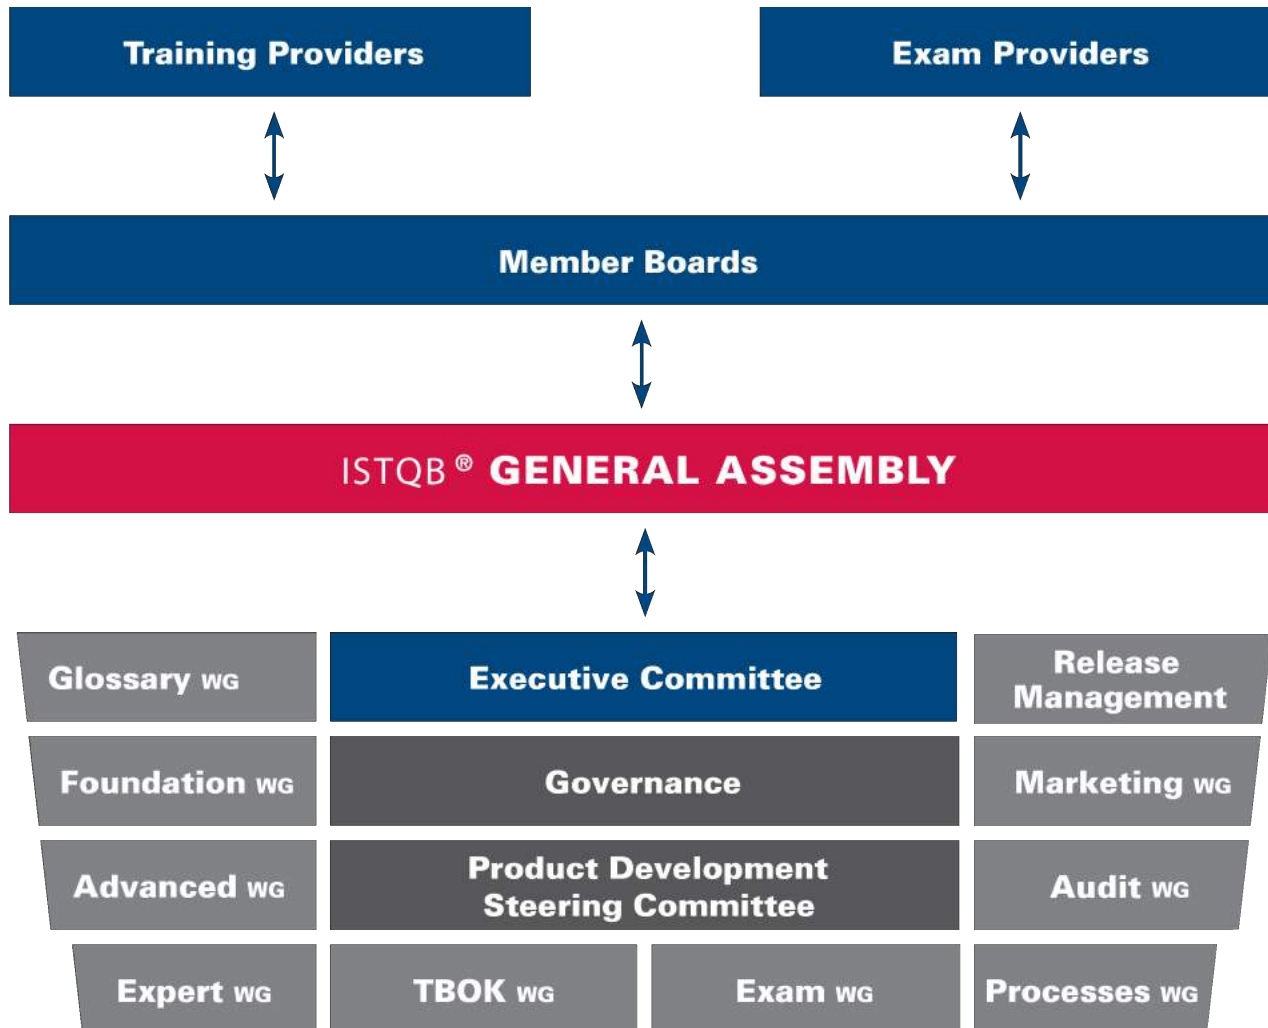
Training Providers

Exam Providers

Member Boards

ISTQB® GENERAL ASSEMBLY

Glossary WG

Executive Committee

Release Management

Foundation WG

Governance

Marketing WG

Advanced WG

Product Development Steering Committee

Audit WG

Expert WG

TBOK WG

Exam WG

Processes WG